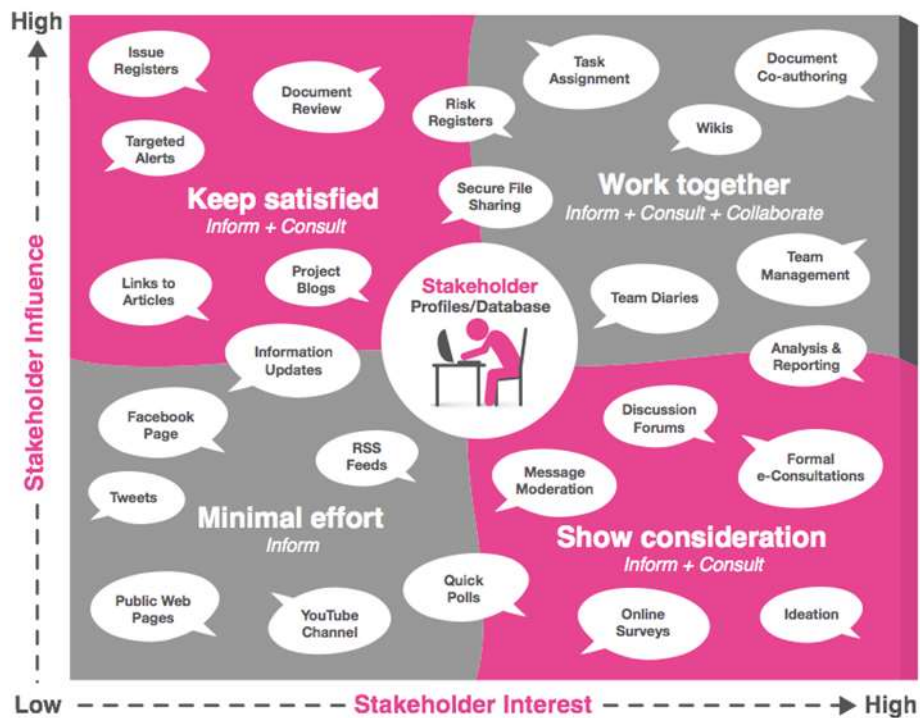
High

Stakeholder Influence

Issue Registers

Document Review

Risk Registers

Task Assignment

Document Co-authoring

Targeted Alerts

Wikis

Keep satisfied
Inform + Consult

Secure File Sharing

Work together
Inform + Consult + Collaborate

Links to Articles

Project Blogs

Stakeholder Profiles/Database

Team Diaries

Team Management

Information Updates

Analysis & Reporting

Facebook Page

RSS Feeds

Discussion Forums

Formal e-Consultations

Tweets

Message Moderation

Minimal effort
Inform

Show consideration
Inform + Consult

Quick Polls

Public Web Pages

YouTube Channel

Online Surveys

Ideation

Low

Stakeholder Interest

High